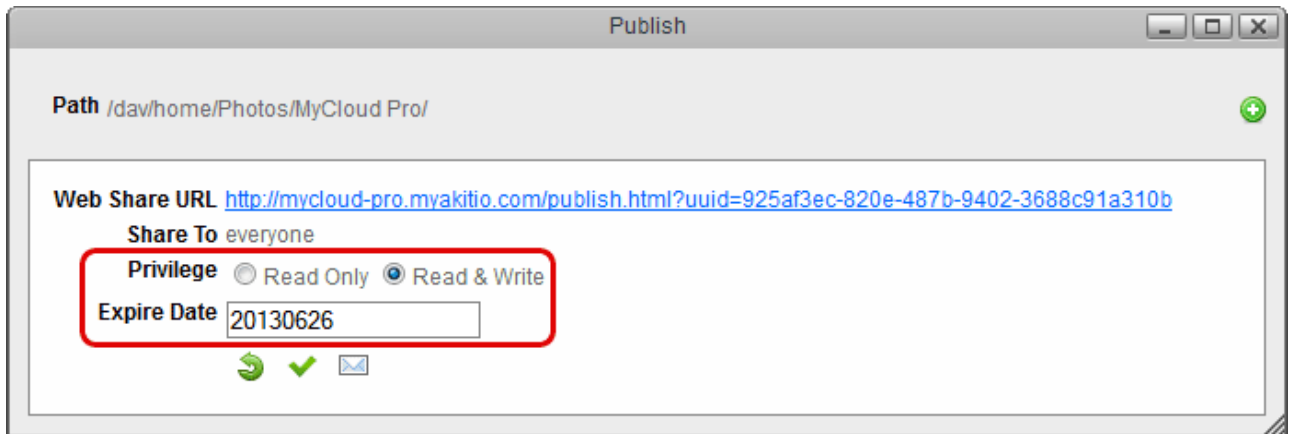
Publish

Path /dav/home/Photos/MyCloud Pro/

Web Share URL http://mycloud-pro.myakitio.com/publish.html?uuid=925af3ec-820e-487b-9402-3688c91a310b

Share To everyone

Privilege Read Only Read & Write

Expire Date 20130626